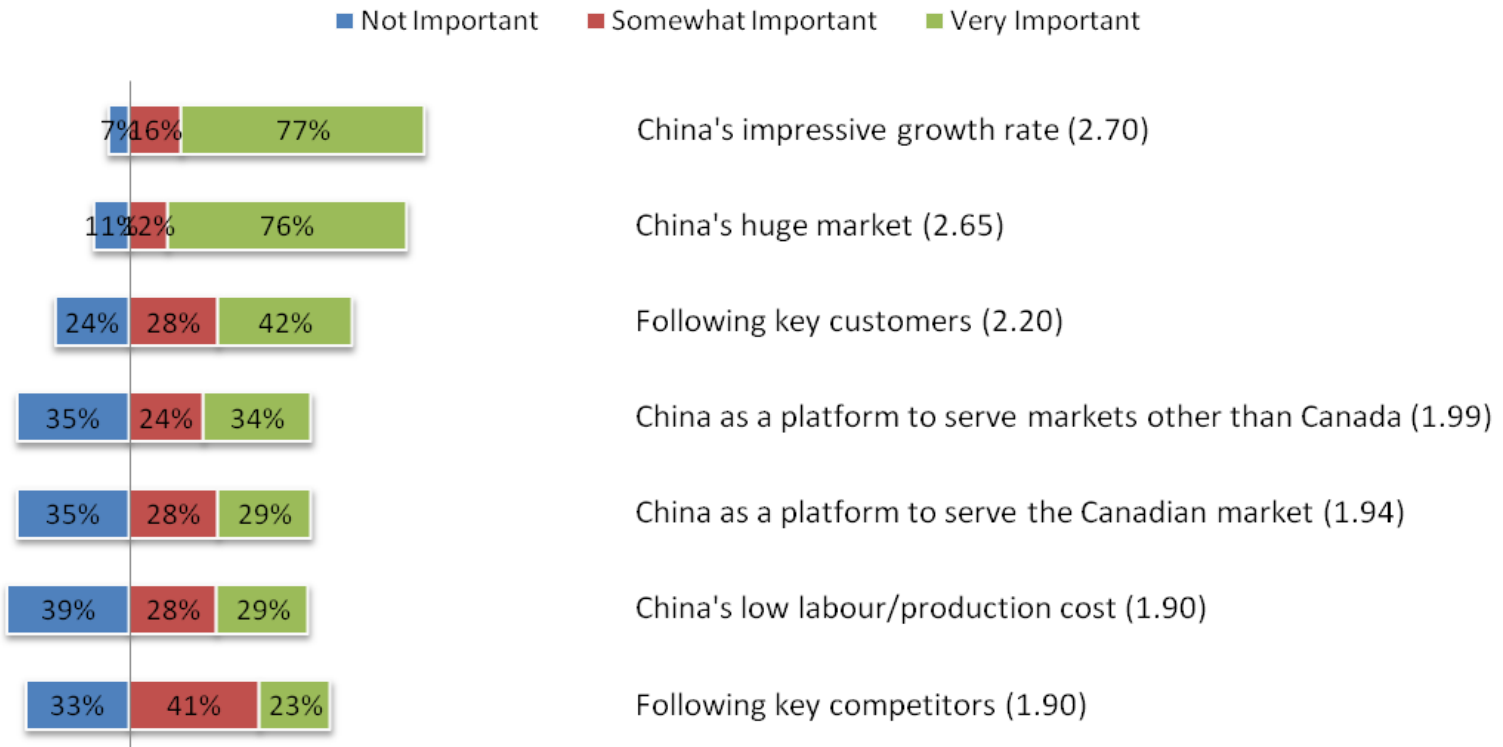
Not Important Somewhat Important Very Important

| Not Important | Somewhat Important | Very Important | |
|---|---|---|---|
| 7% | 16% | 77% | China's impressive growth rate (2.70) |
| 11% | 12% | 76% | China's huge market (2.65) |
| 24% | 28% | 42% | Following key customers (2.20) |
| 35% | 24% | 34% | China as a platform to serve markets other than Canada (1.99) |
| 35% | 28% | 29% | China as a platform to serve the Canadian market (1.94) |
| 39% | 28% | 29% | China's low labour/production cost (1.90) |
| 33% | 41% | 23% | Following key competitors (1.90) |